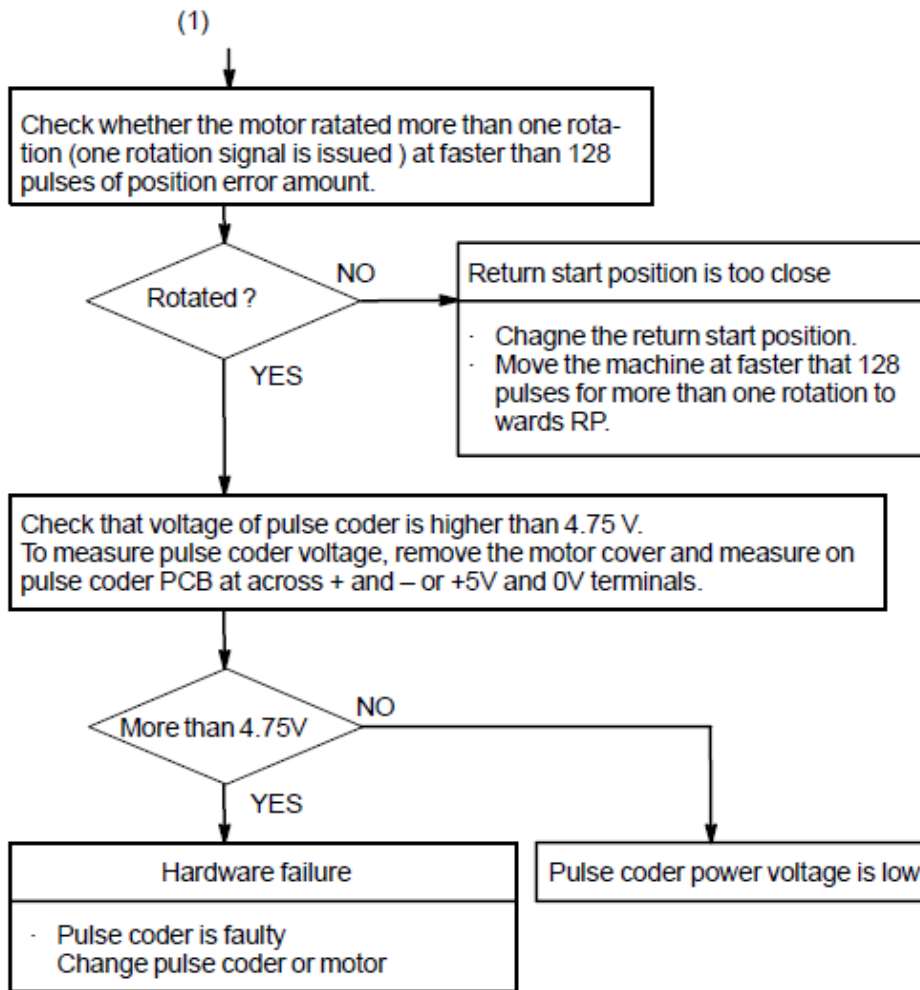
(1)

Check whether the motor ratated more than one rotation (one rotation signal is issued ) at faster than 128 pulses of position error amount.

Rotated ?

NO

Return start position is too close

· Chagne the return start position.
· Move the machine at faster that 128 pulses for more than one rotation to wards RP.

YES

Check that voltage of pulse coder is higher than 4.75 V.
To measure pulse coder voltage, remove the motor cover and measure on pulse coder PCB at across + and – or +5V and 0V terminals.

More than 4.75V

NO

YES

Hardware failure

· Pulse coder is faulty
Change pulse coder or motor

Pulse coder power voltage is low